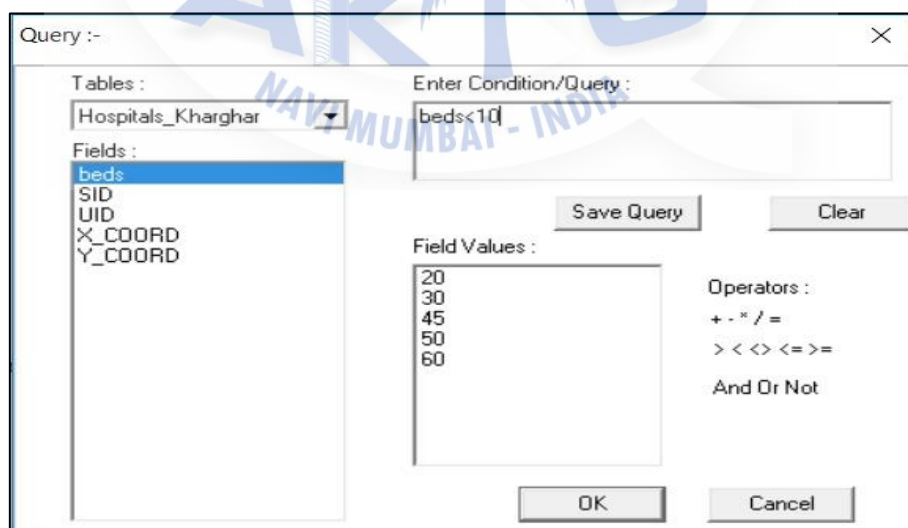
Query :-

×

Tables :

Hospitals_Kharghar

Fields :

beds
SID
UID
X_COORD
Y_COORD

Enter Condition/Query :

beds<10

Save Query

Clear

Field Values :

20
30
45
50
60

Operators :

+ - * / =

> < <> <= >=

And Or Not

OK

Cancel

NAVI MUMBAI - INDIA